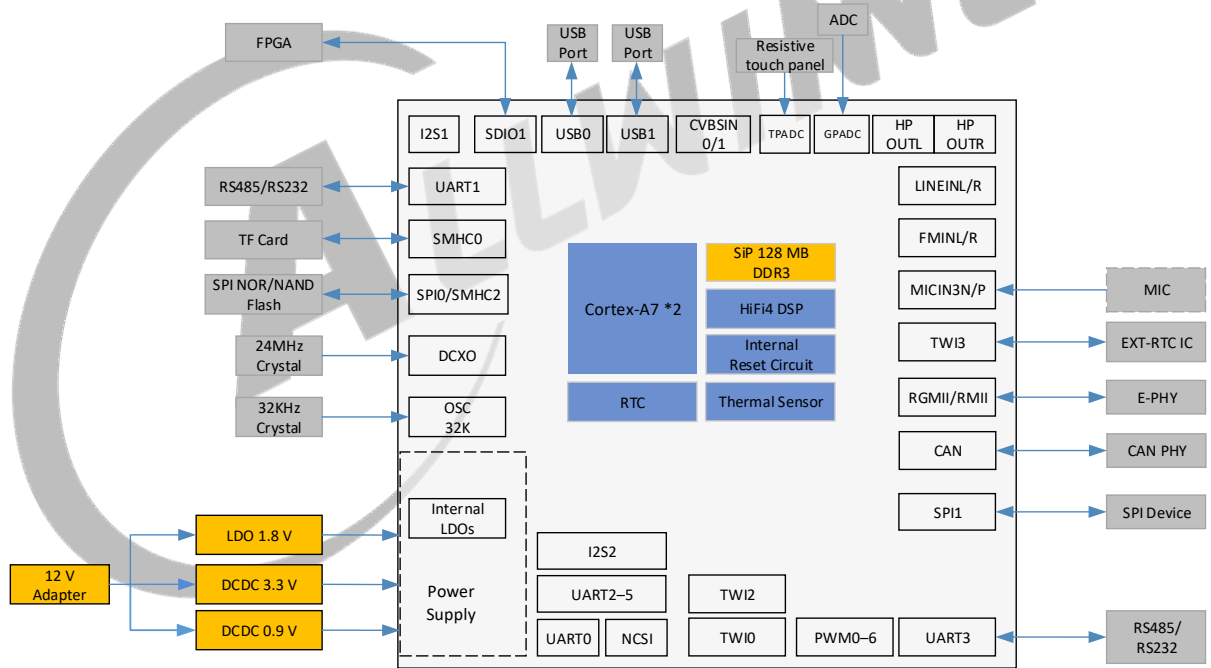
FPGA

USB Port

USB Port

ADC

Resistive touch panel

I2S1

SDIO1

USB0

USB1

CVBSIN 0/1

TPADC

GPADC

HP OUTL

HP OUTR

RS485/RS232

UART1

LINEINL/R

TF Card

SMHC0

FMINL/R

SiP 128 MB DDR3

SPI NOR/NAND Flash

SPI0/SMHC2

Cortex-A7 *2

HiFi4 DSP

MICIN3N/P

MIC

24MHz Crystal

DCXO

Internal Reset Circuit

TWI3

EXT-RTC IC

RTC

Thermal Sensor

RGMII/RMII

E-PHY

32KHz Crystal

OSC 32K

CAN

CAN PHY

SPI1

SPI Device

Internal LDOs

LDO 1.8 V

I2S2

12 V Adapter

DCDC 3.3 V

Power Supply

UART2–5

TWI2

DCDC 0.9 V

UART0

NCSI

TWI0

PWM0–6

UART3

RS485/ RS232